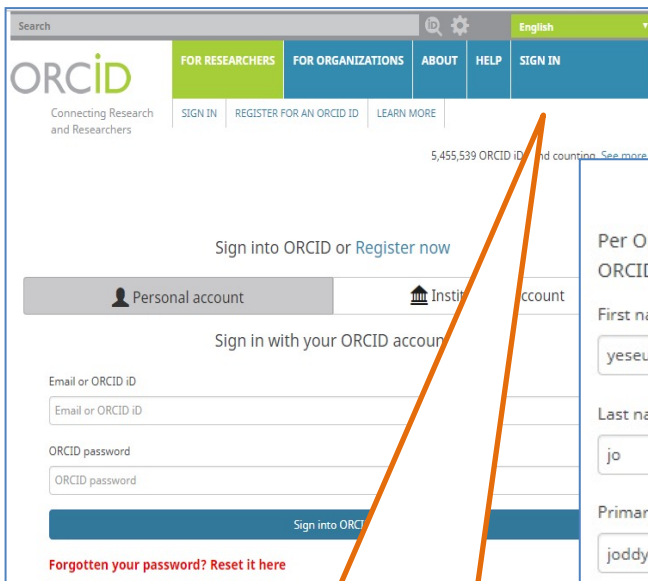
Search

English

ORCID

Connecting Research and Researchers

FOR RESEARCHERS | FOR ORGANIZATIONS | ABOUT | HELP | SIGN IN

SIGN IN | REGISTER FOR AN ORCID ID | LEARN MORE

5,455,539 ORCID iD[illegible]nd counting. See more

Sign into ORCID or Register now

Personal account

Instit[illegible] account

Sign in with your ORCID accou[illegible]

Email or ORCID iD

Email or ORCID iD

ORCID password

ORCID password

Sign into ORC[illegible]

Forgotten your password? Reset it here

Per O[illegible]
ORCI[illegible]

First na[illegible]

yeseu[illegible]

Last na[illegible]

jo

Primar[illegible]

joddy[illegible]